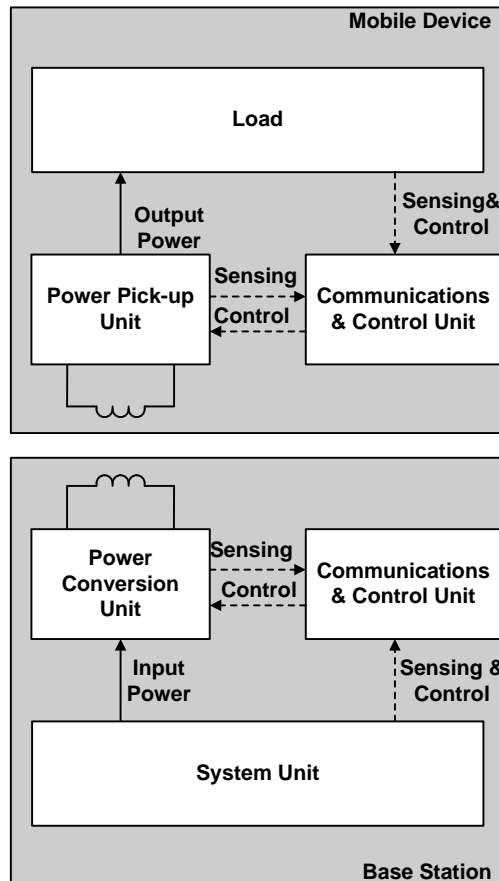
Mobile Device

Load

Output Power

Sensing& Control

Power Pick-up Unit

Sensing

Control

Communications & Control Unit

Power Conversion Unit

Sensing

Control

Communications & Control Unit

Input Power

Sensing & Control

System Unit

Base Station